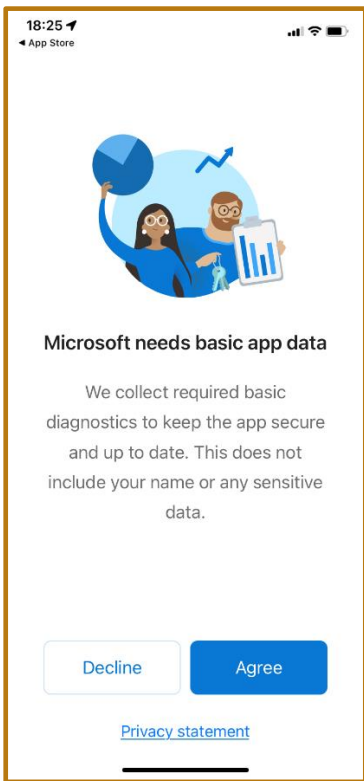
18:25
◂ App Store

Microsoft needs basic app data

We collect required basic diagnostics to keep the app secure and up to date. This does not include your name or any sensitive data.

Decline

Agree

Privacy statement